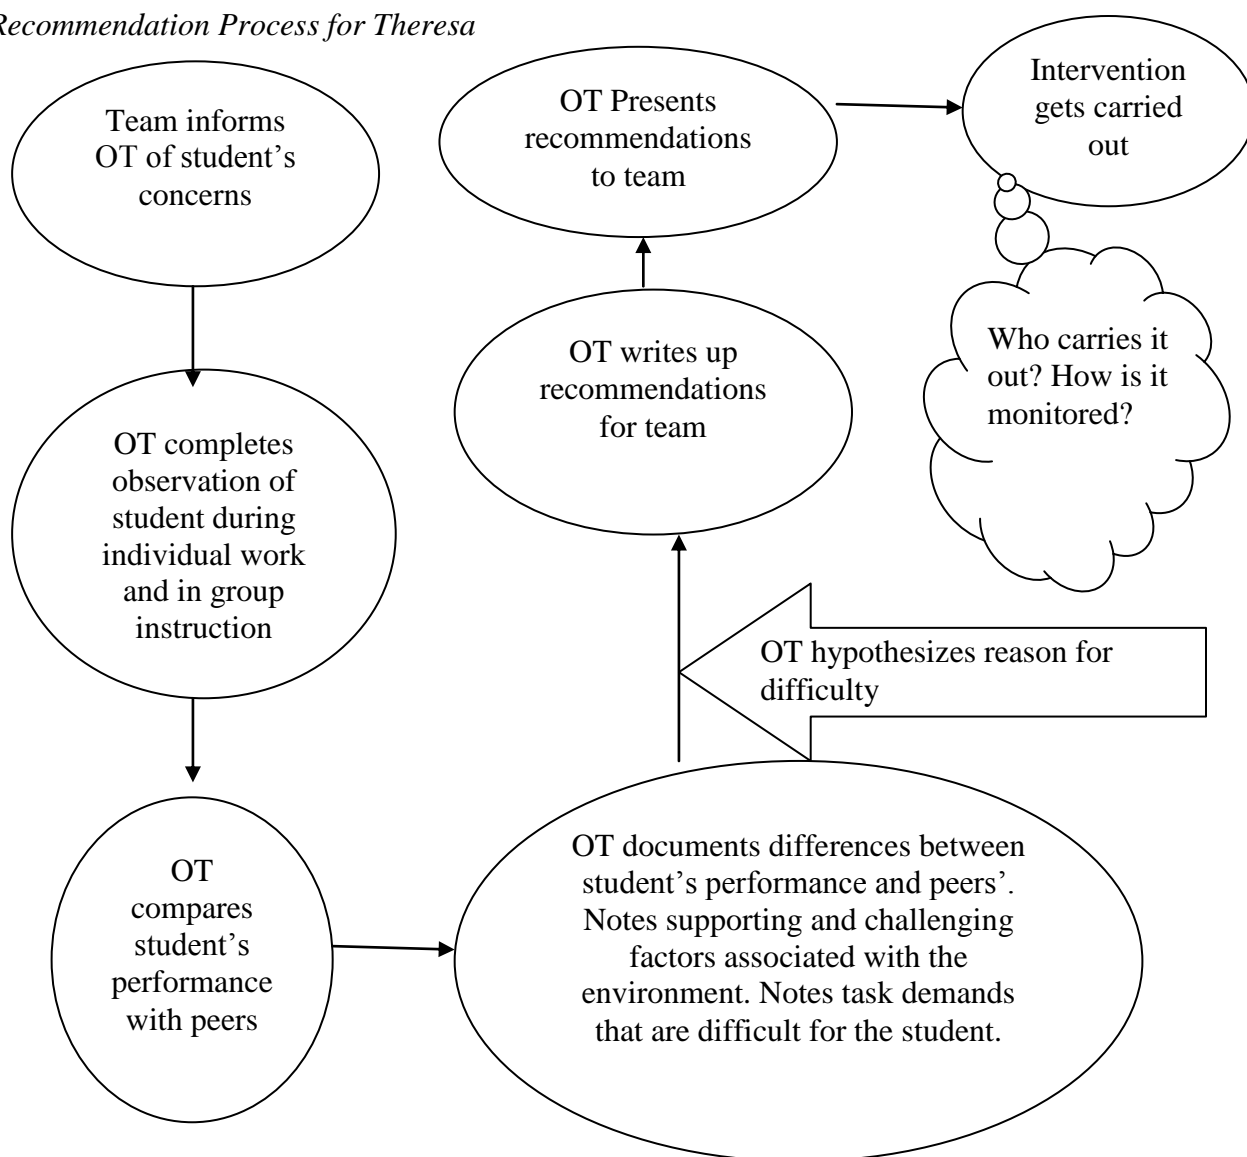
Recommendation Process for Theresa

Team informs OT of student's concerns

OT completes observation of student during individual work and in group instruction

OT compares student's performance with peers

OT documents differences between student's performance and peers'. Notes supporting and challenging factors associated with the environment. Notes task demands that are difficult for the student.

OT hypothesizes reason for difficulty

OT writes up recommendations for team

OT Presents recommendations to team

Intervention gets carried out

Who carries it out? How is it monitored?